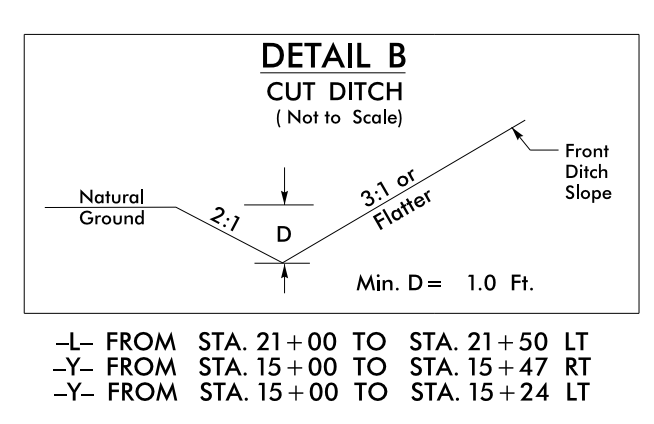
DETAIL B

CUT DITCH

( Not to Scale)

Front Ditch Slope

Natural Ground

2:1

D

3:1 or Flatter

Min. D = 1.0 Ft.

–L– FROM STA. 21 + 00 TO STA. 21 + 50 LT
–Y– FROM STA. 15 + 00 TO STA. 15 + 47 RT
–Y– FROM STA. 15 + 00 TO STA. 15 + 24 LT